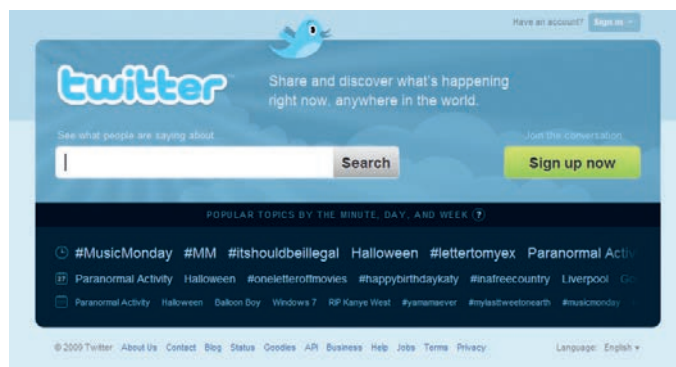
Have an account? Sign in

twitter

Share and discover what's happening right now, anywhere in the world.

See what people are saying about...

Search

Join the conversation

Sign up now

POPULAR TOPICS BY THE MINUTE, DAY, AND WEEK ?

#MusicMonday #MM #itshouldbeillegal Halloween #lettertomyex Paranormal Activ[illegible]

27 Paranormal Activity Halloween #oneletteroffmovies #happybirthdaykaty #inafreecountry Liverpool Go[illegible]

Paranormal Activity Halloween Balloon Boy Windows 7 RIP Kanye West #yamamaever #mylasttweetonearth #musicmonday

© 2009 Twitter About Us Contact Blog Status Goodies API Business Help Jobs Terms Privacy

Language: English ▾